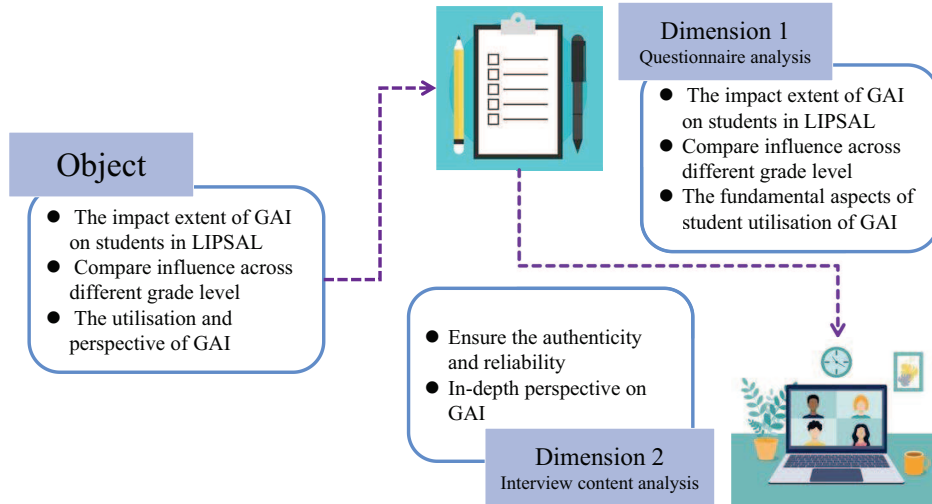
Object

- The impact extent of GAI on students in LIPSAL
- Compare influence across different grade level
- The utilisation and perspective of GAI

Dimension 1
Questionnaire analysis

- The impact extent of GAI on students in LIPSAL
- Compare influence across different grade level
- The fundamental aspects of student utilisation of GAI

- Ensure the authenticity and reliability
- In-depth perspective on GAI

Dimension 2
Interview content analysis